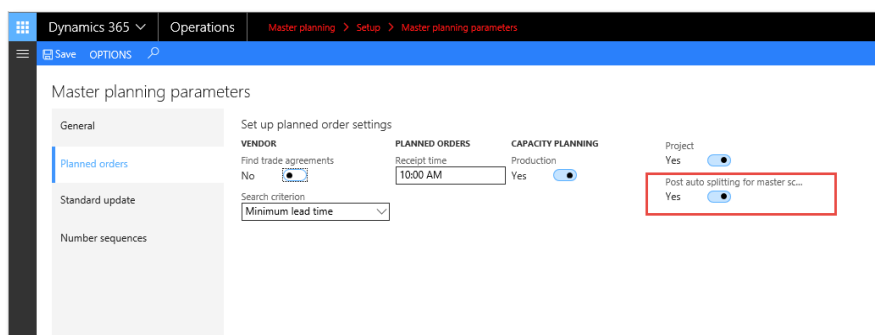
Dynamics 365 ∨ | Operations | Master planning > Setup > Master planning parameters

Save OPTIONS

Master planning parameters

General

Planned orders

Standard update

Number sequences

Set up planned order settings

VENDOR

Find trade agreements

No

Search criterion

Minimum lead time

PLANNED ORDERS

Receipt time

10:00 AM

CAPACITY PLANNING

Production

Yes

Project

Yes

Post auto splitting for master sc...

Yes